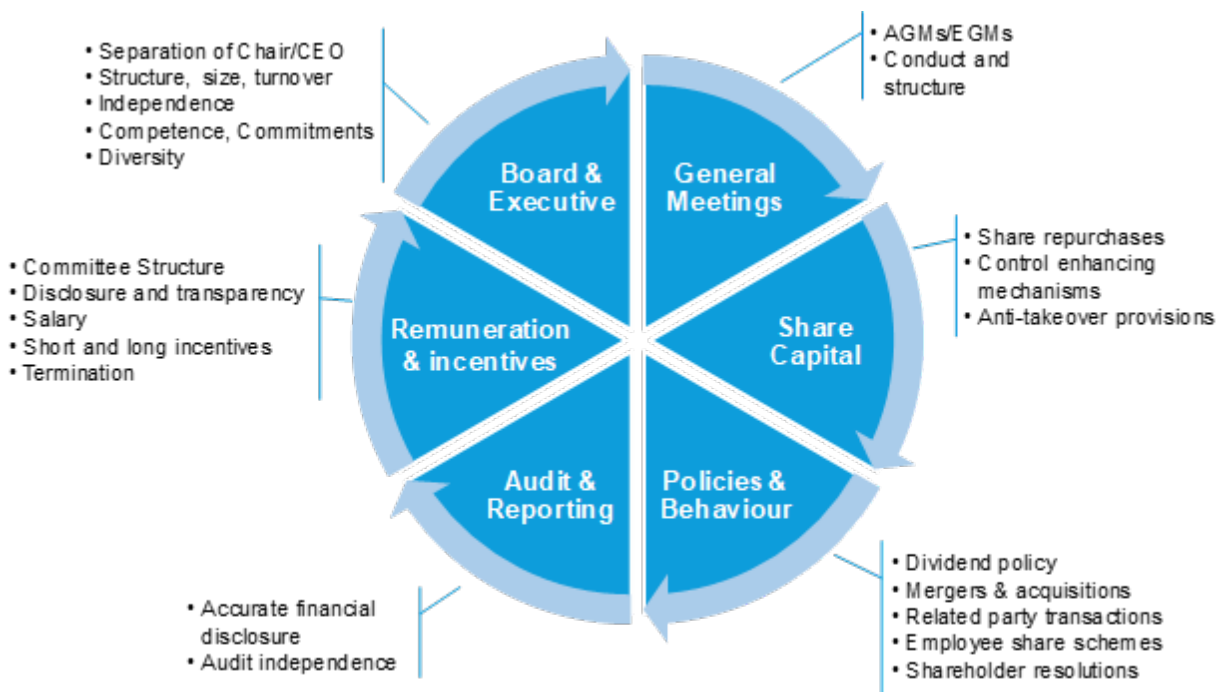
• Separation of Chair/CEO
• Structure, size, turnover
• Independence
• Competence, Commitments
• Diversity

• AGMs/EGMs
• Conduct and structure

Board & Executive

General Meetings

• Share repurchases
• Control enhancing mechanisms
• Anti-takeover provisions

• Committee Structure
• Disclosure and transparency
• Salary
• Short and long incentives
• Termination

Remuneration & incentives

Share Capital

Audit & Reporting

Policies & Behaviour

• Dividend policy
• Mergers & acquisitions
• Related party transactions
• Employee share schemes
• Shareholder resolutions

• Accurate financial disclosure
• Audit independence